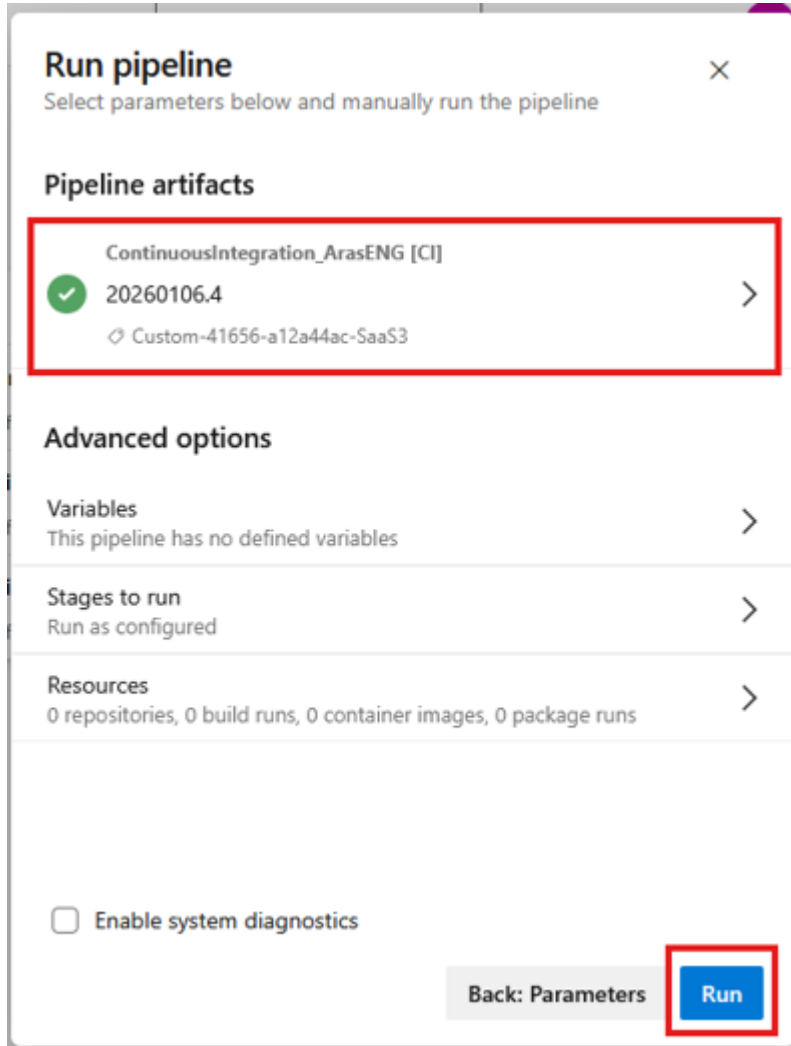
Run pipeline
Select parameters below and manually run the pipeline

×

Pipeline artifacts

ContinuousIntegration_ArasENG [CI]
20260106.4
Custom-41656-a12a44ac-SaaS3

Advanced options

Variables
This pipeline has no defined variables

Stages to run
Run as configured

Resources
0 repositories, 0 build runs, 0 container images, 0 package runs

Enable system diagnostics

Back: Parameters

Run